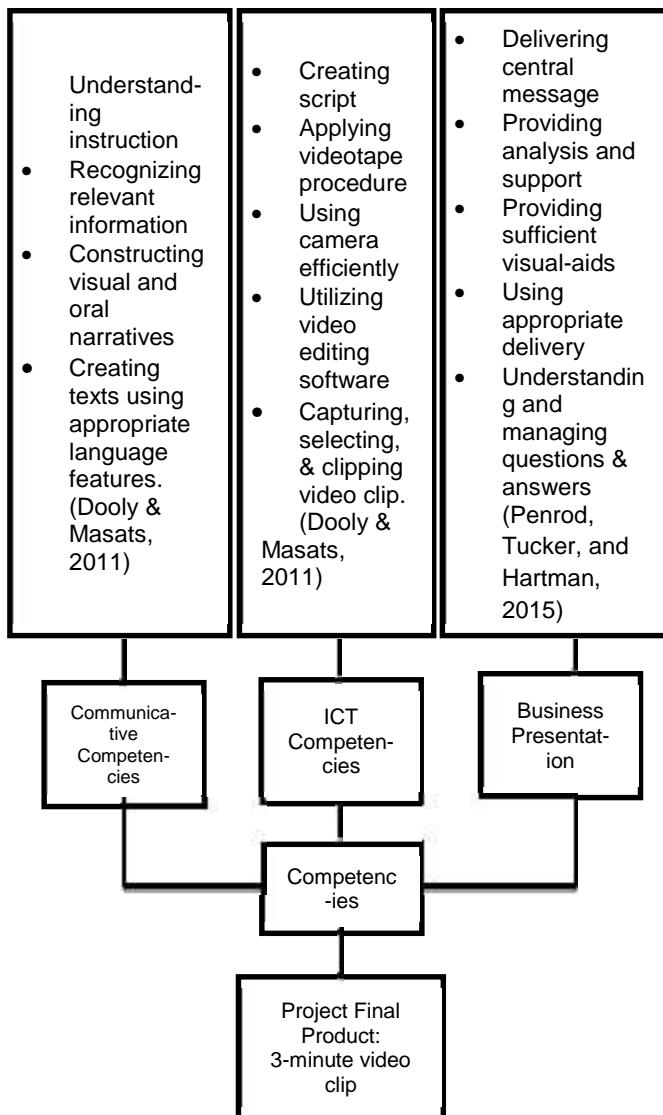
Understanding instruction
- Recognizing relevant information
- Constructing visual and oral narratives
- Creating texts using appropriate language features. (Dooly & Masats, 2011)

- Creating script
- Applying videotape procedure
- Using camera efficiently
- Utilizing video editing software
- Capturing, selecting, & clipping video clip. (Dooly & Masats, 2011)

- Delivering central message
- Providing analysis and support
- Providing sufficient visual-aids
- Using appropriate delivery
- Understandin g and managing questions & answers (Penrod, Tucker, and Hartman, 2015)

Communicative Competencies

ICT Competencies

Business Presentation

Competencies

Project Final Product: 3-minute video clip